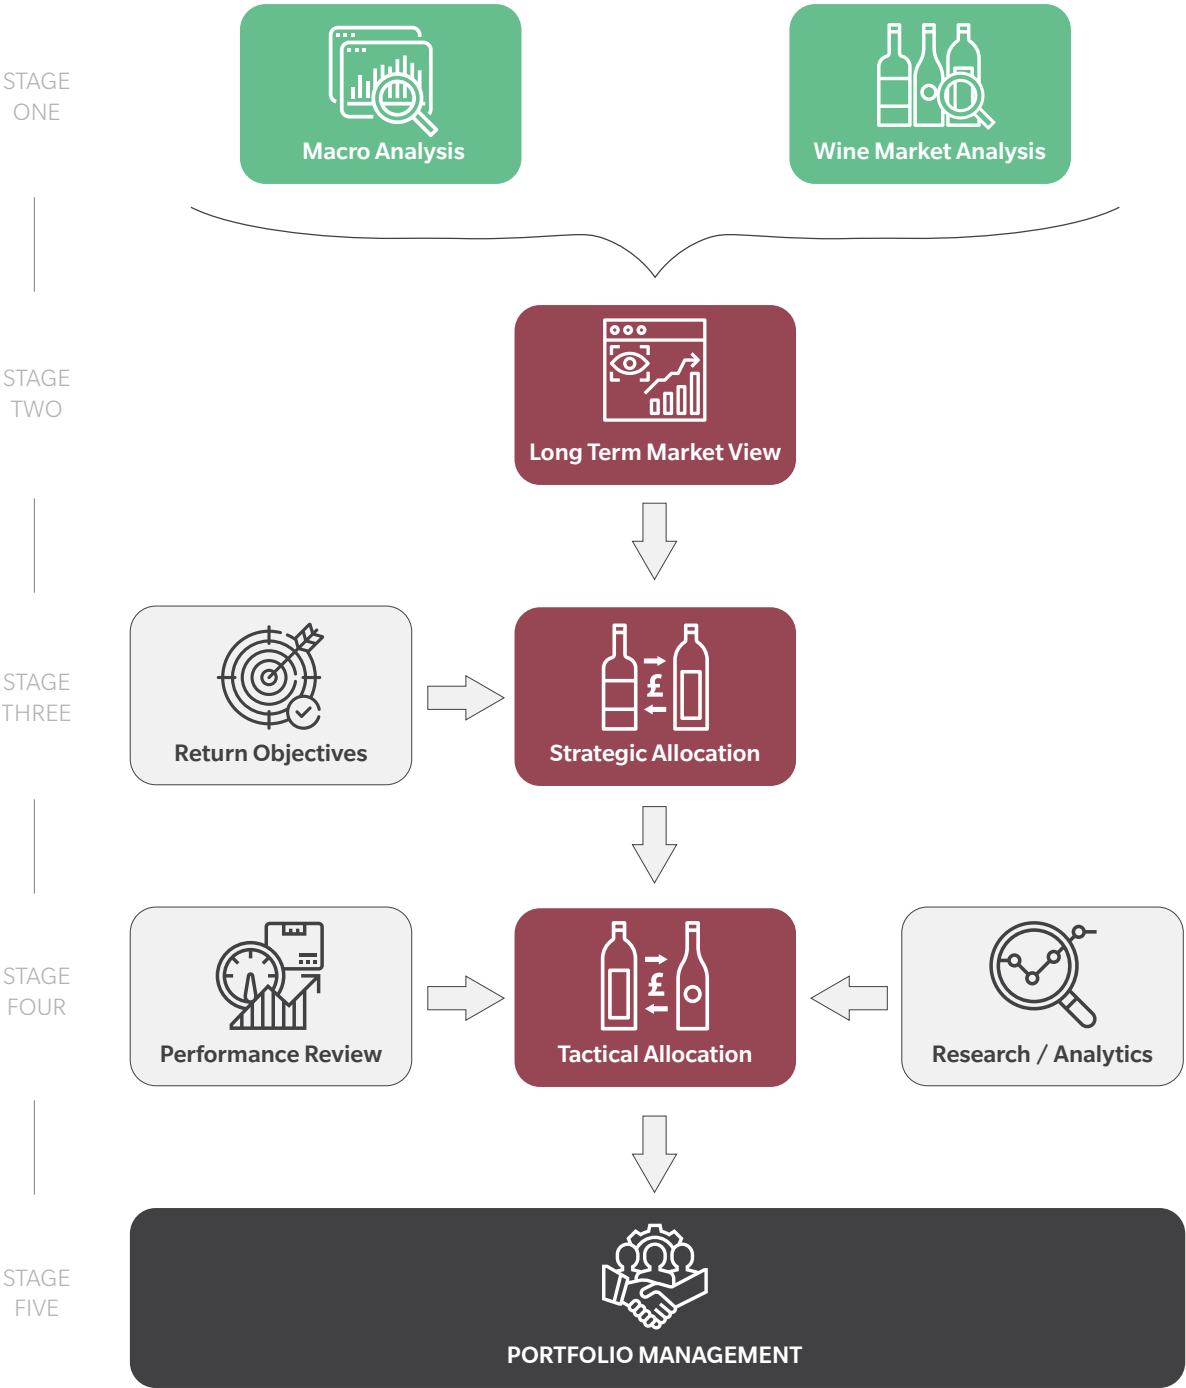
STAGE ONE

Macro Analysis

Wine Market Analysis

STAGE TWO

Long Term Market View

STAGE THREE

Return Objectives

£

Strategic Allocation

STAGE FOUR

Performance Review

£

Tactical Allocation

Research / Analytics

STAGE FIVE

PORTFOLIO MANAGEMENT